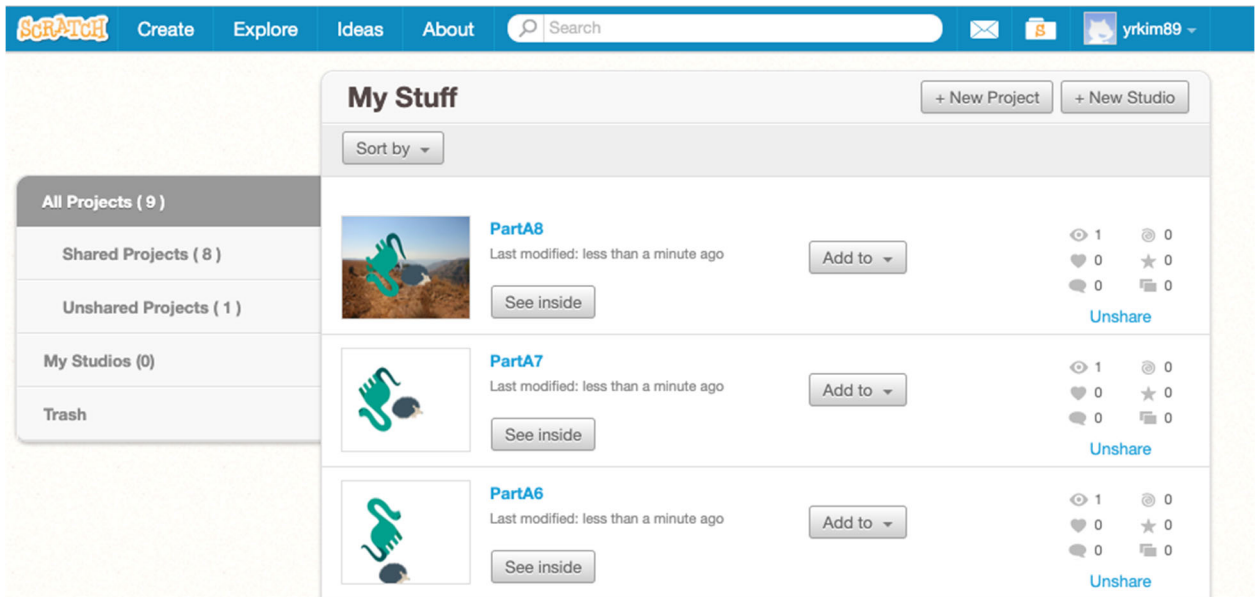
SCRATCH Create Explore Ideas About Search yrkim89

My Stuff

+ New Project + New Studio

Sort by

All Projects ( 9 )

Shared Projects ( 8 )

Unshared Projects ( 1 )

My Studios (0)

Trash

PartA8
Last modified: less than a minute ago
See inside
Add to
1 0
0 0
0 0
Unshare

PartA7
Last modified: less than a minute ago
See inside
Add to
1 0
0 0
0 0
Unshare

PartA6
Last modified: less than a minute ago
See inside
Add to
1 0
0 0
0 0
Unshare